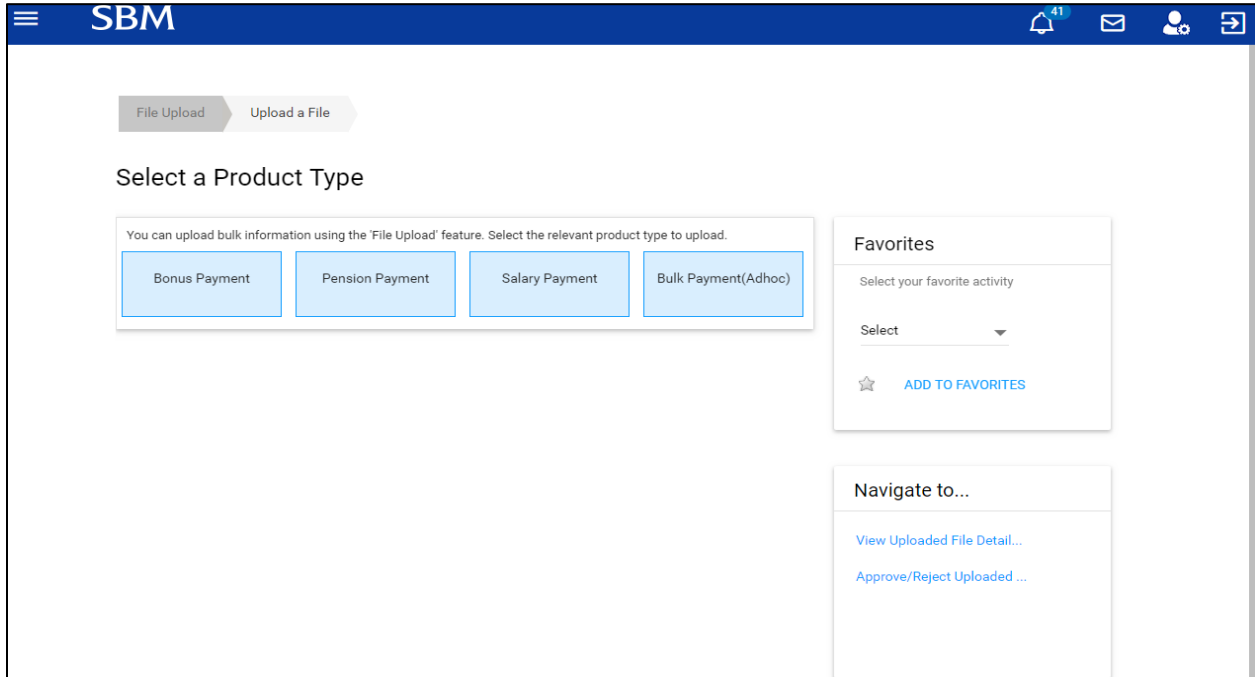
SBM

41

File Upload
Upload a File

Select a Product Type

You can upload bulk information using the 'File Upload' feature. Select the relevant product type to upload.

Bonus Payment
Pension Payment
Salary Payment
Bulk Payment(Adhoc)

Favorites

Select your favorite activity

Select

ADD TO FAVORITES

Navigate to...

View Uploaded File Detail...

Approve/Reject Uploaded ...